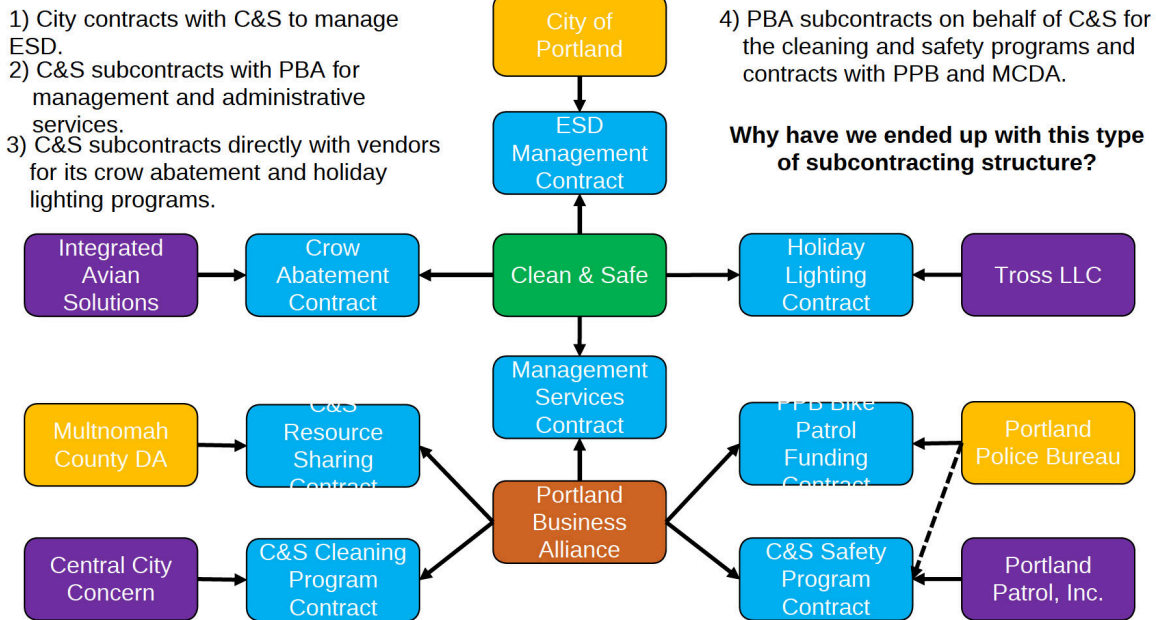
1) City contracts with C&S to manage ESD.
2) C&S subcontracts with PBA for management and administrative services.
3) C&S subcontracts directly with vendors for its crow abatement and holiday lighting programs.

City of Portland

4) PBA subcontracts on behalf of C&S for the cleaning and safety programs and contracts with PPB and MCDA.

Why have we ended up with this type of subcontracting structure?

ESD Management Contract

Integrated Avian Solutions

Crow Abatement Contract

Clean & Safe

Holiday Lighting Contract

Tross LLC

Management Services Contract

Multnomah County DA

C&S Resource Sharing Contract

PPB Bike Patrol Funding Contract

Portland Police Bureau

Portland Business Alliance

Central City Concern

C&S Cleaning Program Contract

C&S Safety Program Contract

Portland Patrol, Inc.